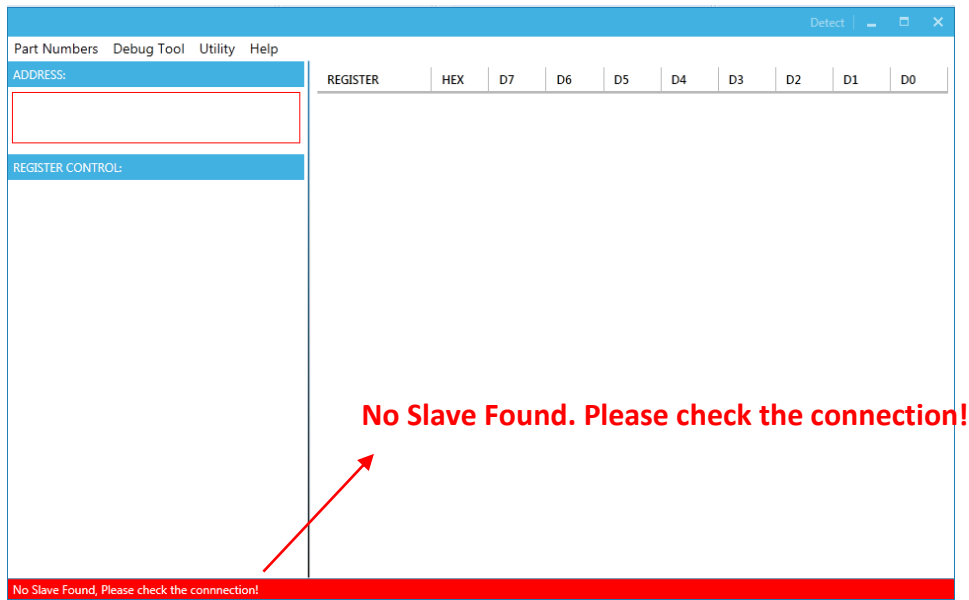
Detect

Part Numbers Debug Tool Utility Help

ADDRESS:

REGISTER CONTROL:

| REGISTER | HEX | D7 | D6 | D5 | D4 | D3 | D2 | D1 | D0 |
|---|---|---|---|---|---|---|---|---|---|

No Slave Found. Please check the connection!

No Slave Found, Please check the connnection!